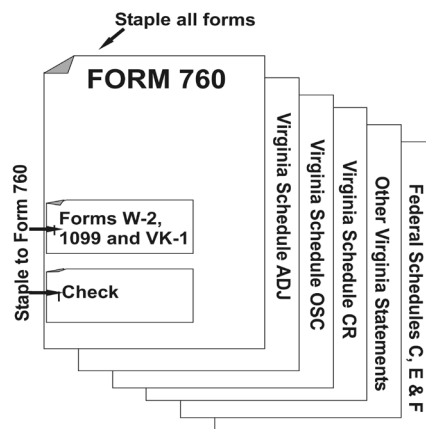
Staple all forms

FORM 760

Staple to Form 760

Forms W-2, 1099 and VK-1

Check

Virginia Schedule ADJ

Virginia Schedule OSC

Virginia Schedule CR

Other Virginia Statements

Federal Schedules C, E & F